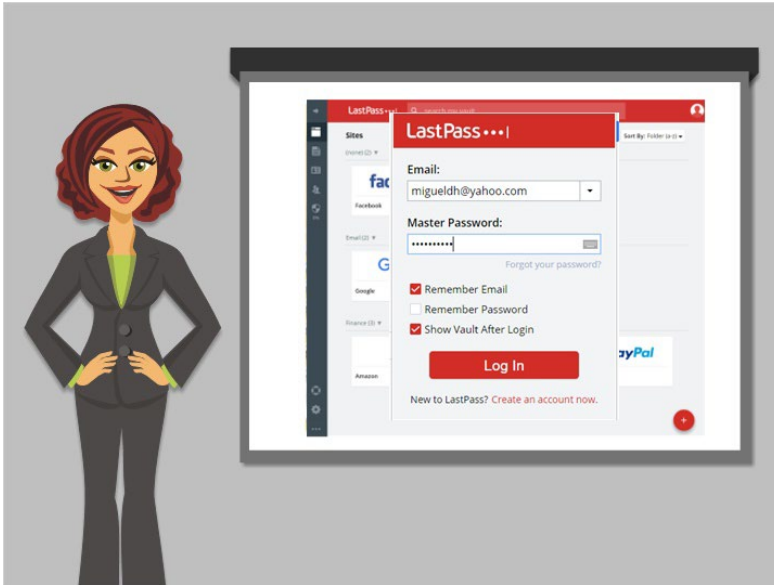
LastPass•••|

Sites

(none) (2)

Facebook

Email (2)

Google

Finance (3)

Amazon

Sort By: Folder (a-z)

PayPal

LastPass•••|

Email:

migueldh@yahoo.com

Master Password:

••••••••••

Forgot your password?

Remember Email

Remember Password

Show Vault After Login

Log In

New to LastPass? Create an account now.